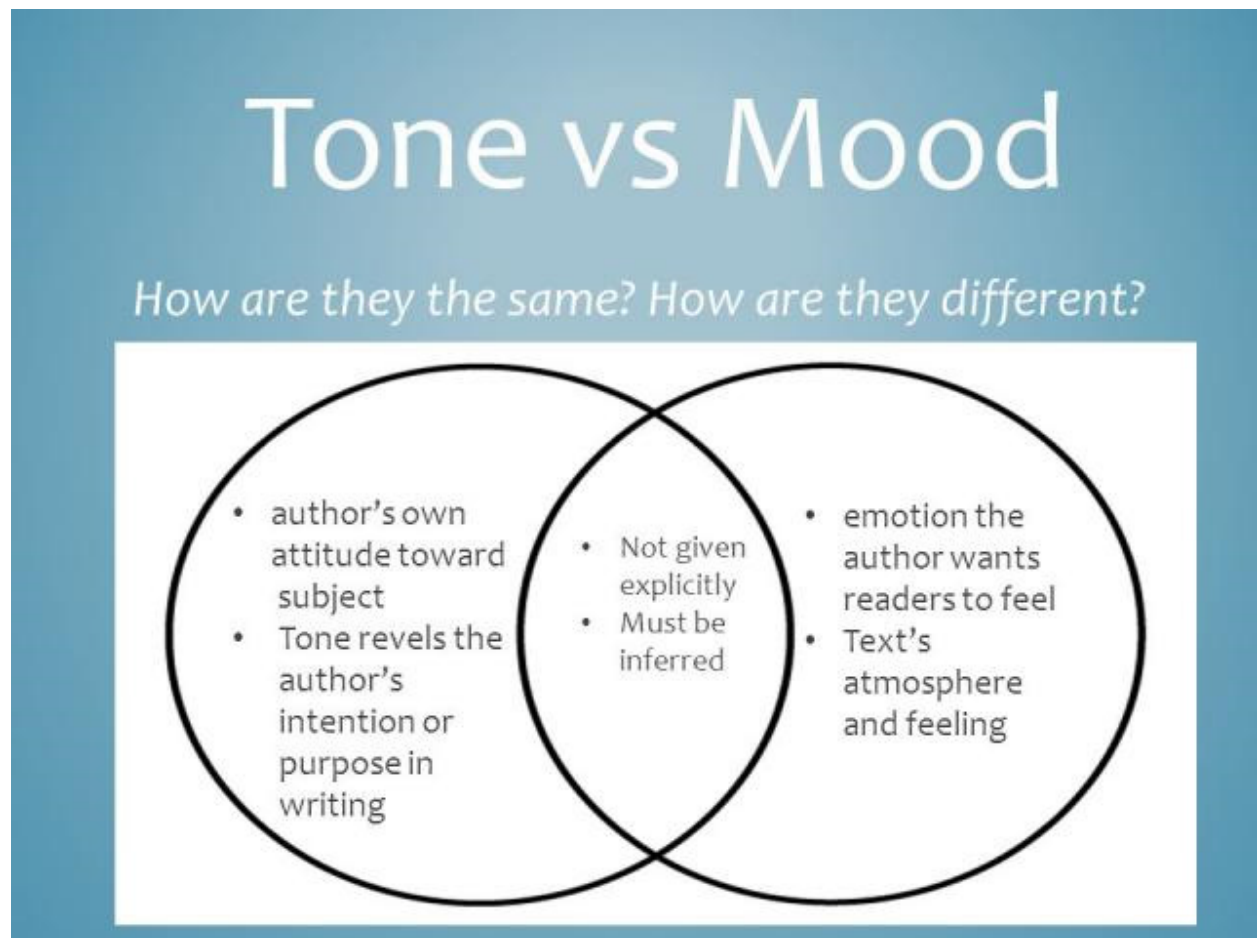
Tone vs Mood

How are they the same? How are they different?

• author's own attitude toward subject
• Tone revels the author's intention or purpose in writing

• Not given explicitly
• Must be inferred

• emotion the author wants readers to feel
• Text's atmosphere and feeling